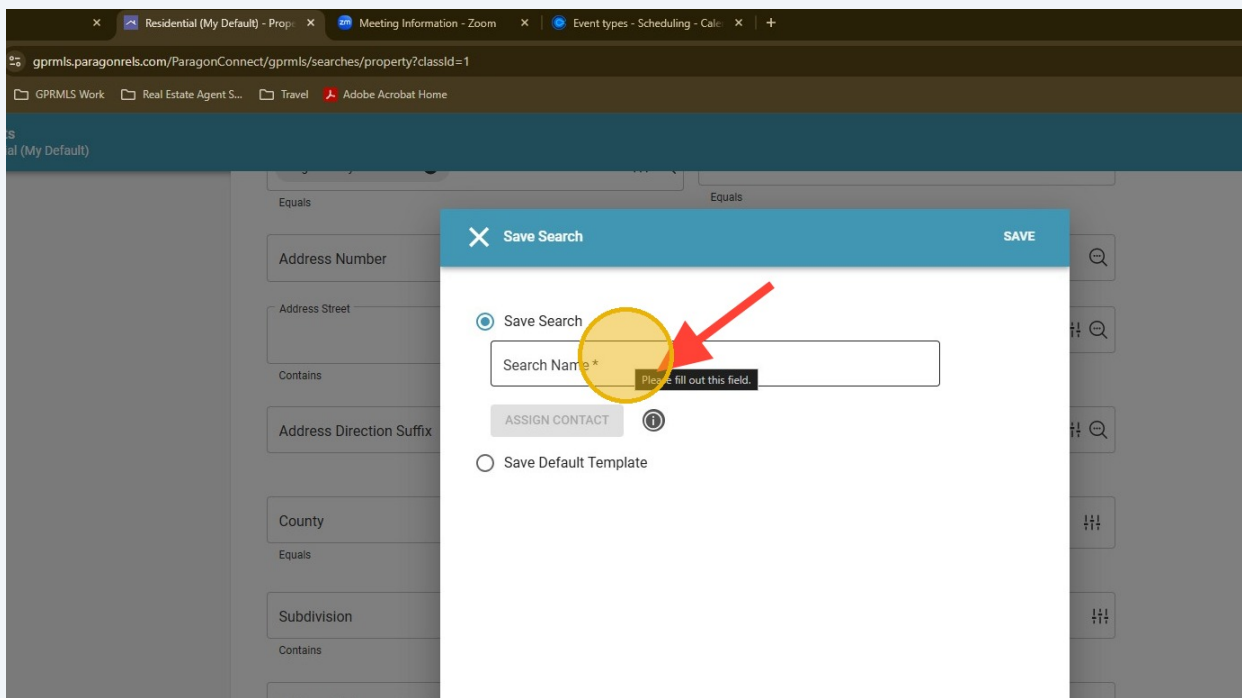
Residential (My Default) - Prope
Meeting Information - Zoom
Event types - Scheduling - Cale
gprmls.paragonrels.com/ParagonConnect/gprmls/searches/property?classId=1
GPRMLS Work
Real Estate Agent S...
Travel
Adobe Acrobat Home
ts
al (My Default)

Equals
Equals
Address Number
Address Street
Contains
Address Direction Suffix
County
Equals
Subdivision
Contains

Save Search
SAVE
Save Search
Search Name *
Please fill out this field.
ASSIGN CONTACT
Save Default Template